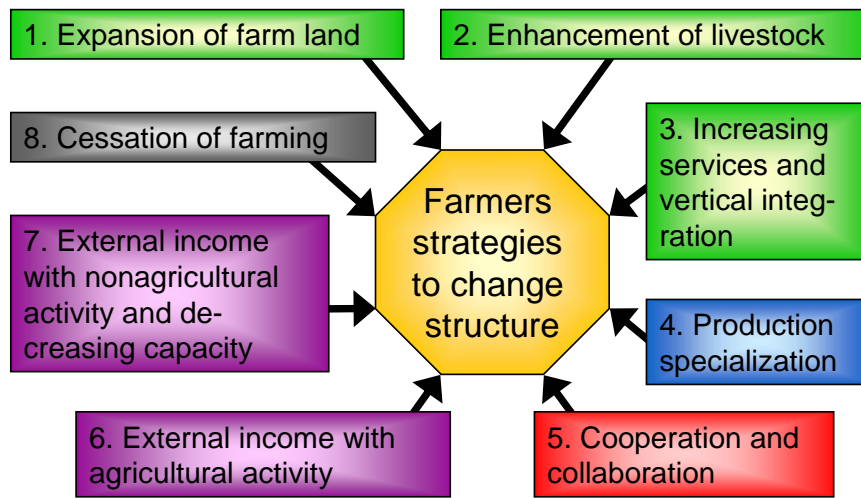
1. Expansion of farm land

2. Enhancement of livestock

8. Cessation of farming

3. Increasing services and vertical integration

Farmers strategies to change structure

7. External income with nonagricultural activity and decreasing capacity

4. Production specialization

6. External income with agricultural activity

5. Cooperation and collaboration